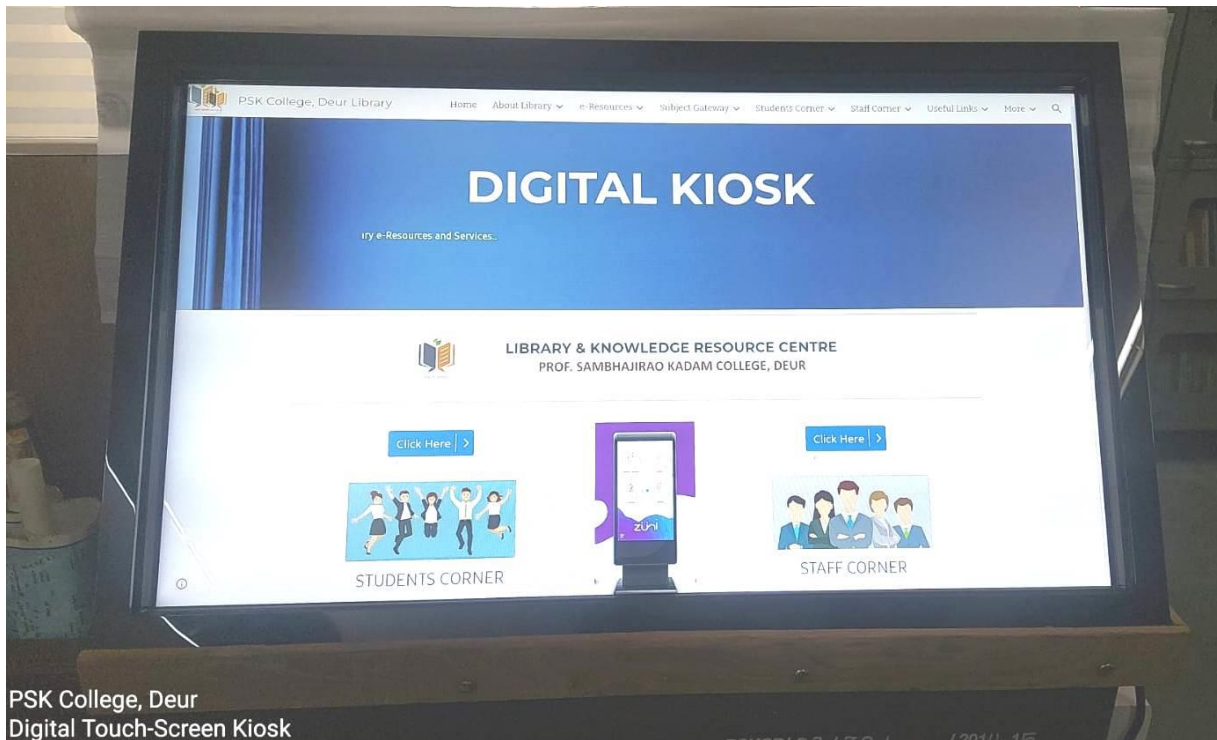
PSK College, Deur Library

Home About Library e-Resources Subject Gateway Students Corner Staff Corner Useful Links More

DIGITAL KIOSK

ary e-Resources and Services..

LIBRARY & KNOWLEDGE RESOURCE CENTRE
PROF. SAMBHAJIRAO KADAM COLLEGE, DEUR

Click Here

zuni

Click Here

STUDENTS CORNER

STAFF CORNER

PSK College, Deur
Digital Touch-Screen Kiosk